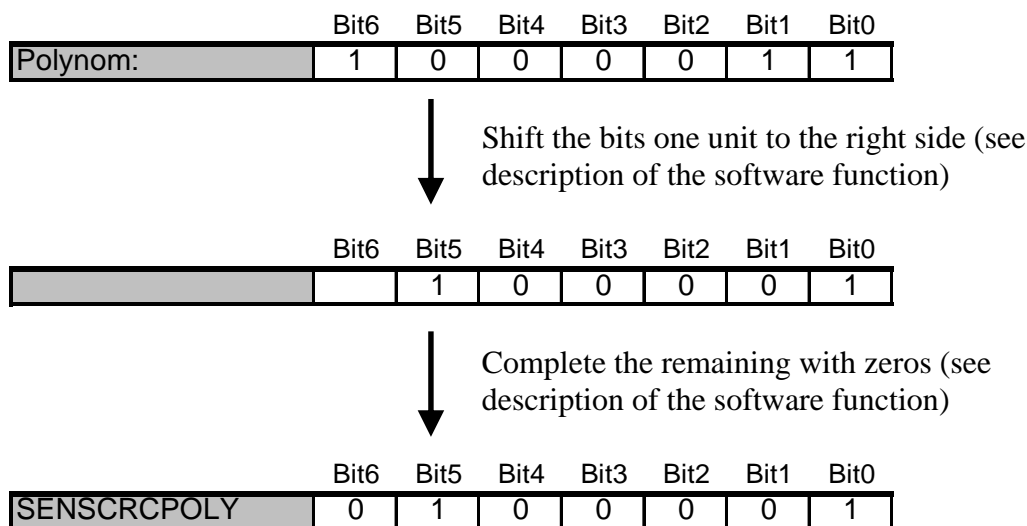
| | Bit6 | Bit5 | Bit4 | Bit3 | Bit2 | Bit1 | Bit0 |
|---|---|---|---|---|---|---|---|
| Polynom: | 1 | 0 | 0 | 0 | 0 | 1 | 1 |

Shift the bits one unit to the right side (see description of the software function)

| | Bit6 | Bit5 | Bit4 | Bit3 | Bit2 | Bit1 | Bit0 |
|---|---|---|---|---|---|---|---|
| | | 1 | 0 | 0 | 0 | 0 | 1 |

Complete the remaining with zeros (see description of the software function)

| | Bit6 | Bit5 | Bit4 | Bit3 | Bit2 | Bit1 | Bit0 |
|---|---|---|---|---|---|---|---|
| SENSCRCPOLY | 0 | 1 | 0 | 0 | 0 | 0 | 1 |